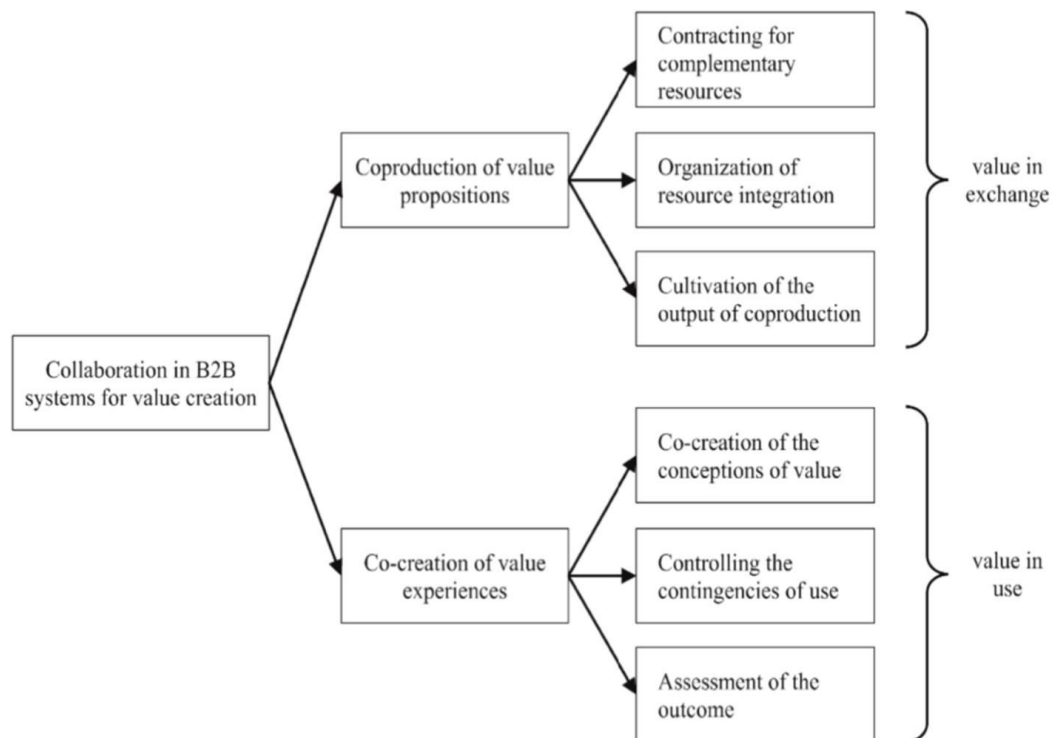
Collaboration in B2B systems for value creation

Coproduction of value propositions

Contracting for complementary resources

Organization of resource integration

Cultivation of the output of coproduction

value in exchange

Co-creation of value experiences

Co-creation of the conceptions of value

Controlling the contingencies of use

Assessment of the outcome

value in use